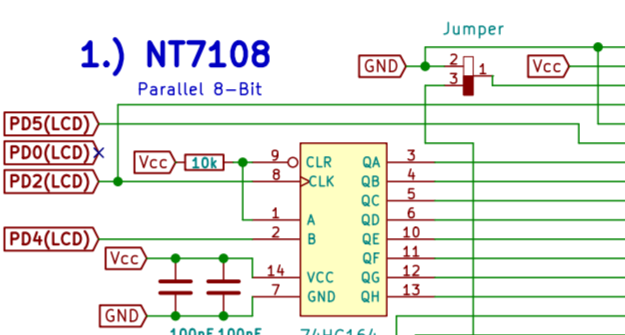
1.) NT7108

Parallel 8-Bit

Jumper

GND

2

3

1

Vcc

PD5(LCD)

PD0(LCD)

PD2(LCD)

PD4(LCD)

Vcc

10k

9

8

CLR

CLK

1

2

A

B

Vcc

14

7

VCC

GND

GND

QA

QB

QC

QD

QE

QF

QG

QH

3

4

5

6

10

11

12

13

100nF 100nF

74HC164